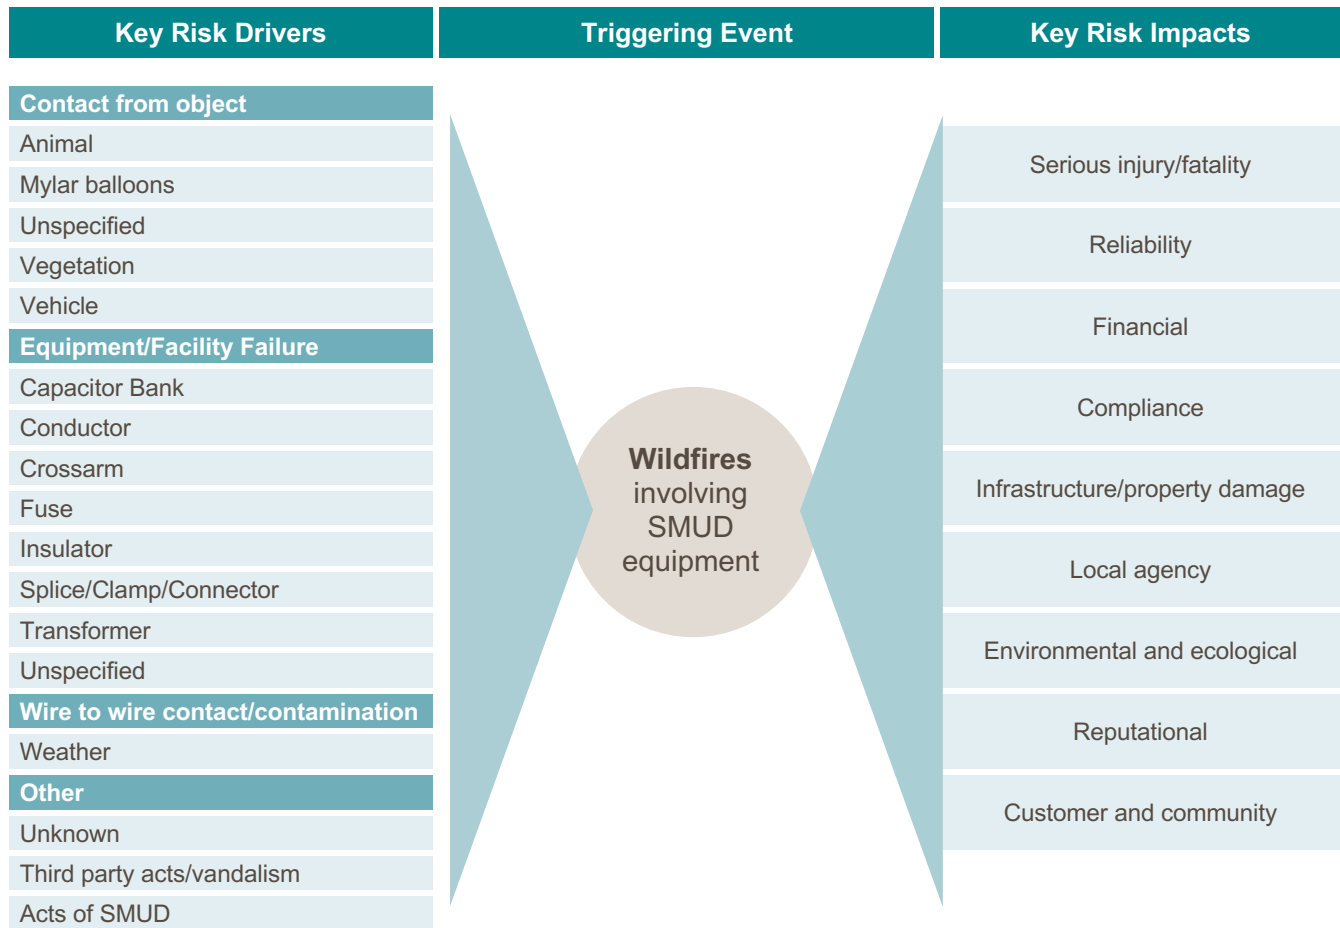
Key Risk Drivers

Contact from object
Animal
Mylar balloons
Unspecified
Vegetation
Vehicle
Equipment/Facility Failure
Capacitor Bank
Conductor
Crossarm
Fuse
Insulator
Splice/Clamp/Connector
Transformer
Unspecified
Wire to wire contact/contamination
Weather
Other
Unknown
Third party acts/vandalism
Acts of SMUD

Triggering Event

Wildfires involving SMUD equipment

Key Risk Impacts

Serious injury/fatality
Reliability
Financial
Compliance
Infrastructure/property damage
Local agency
Environmental and ecological
Reputational
Customer and community